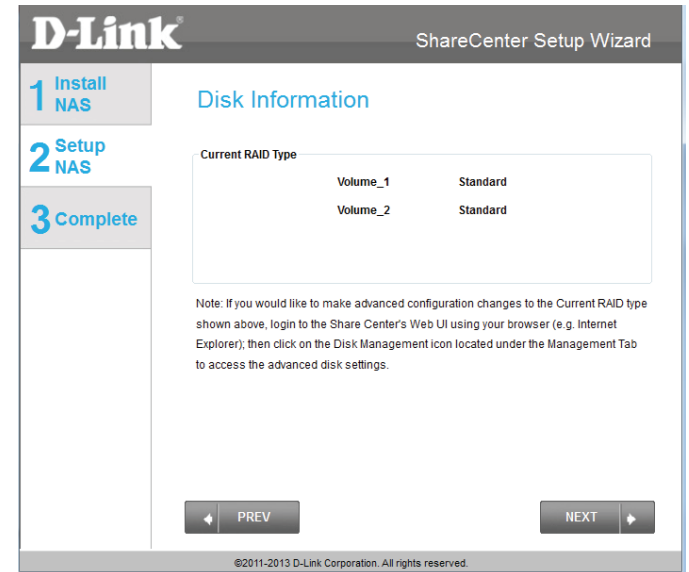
D-Link®

ShareCenter Setup Wizard

1 Install NAS

2 Setup NAS

3 Complete

Disk Information

Current RAID Type

| Volume_1 | Standard |
|---|---|
| Volume_2 | Standard |

Note: If you would like to make advanced configuration changes to the Current RAID type shown above, login to the Share Center's Web UI using your browser (e.g. Internet Explorer); then click on the Disk Management icon located under the Management Tab to access the advanced disk settings.

PREV

NEXT

©2011-2013 D-Link Corporation. All rights reserved.